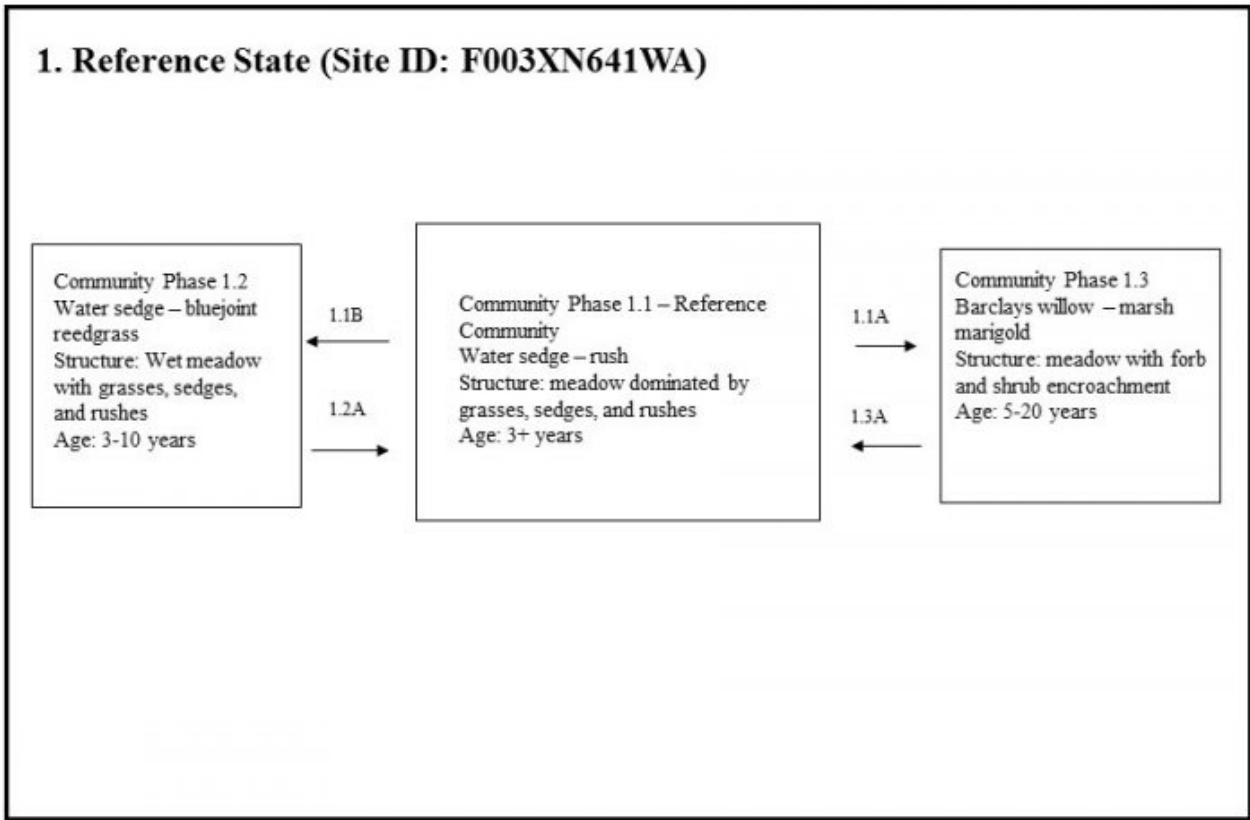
1. Reference State (Site ID: F003XN641WA)

Community Phase 1.2
Water sedge – bluejoint reedgrass
Structure: Wet meadow with grasses, sedges, and rushes
Age: 3-10 years

1.1B

1.2A

Community Phase 1.1 – Reference Community
Water sedge – rush
Structure: meadow dominated by grasses, sedges, and rushes
Age: 3+ years

1.1A

1.3A

Community Phase 1.3
Barclays willow – marsh marigold
Structure: meadow with forb and shrub encroachment
Age: 5-20 years